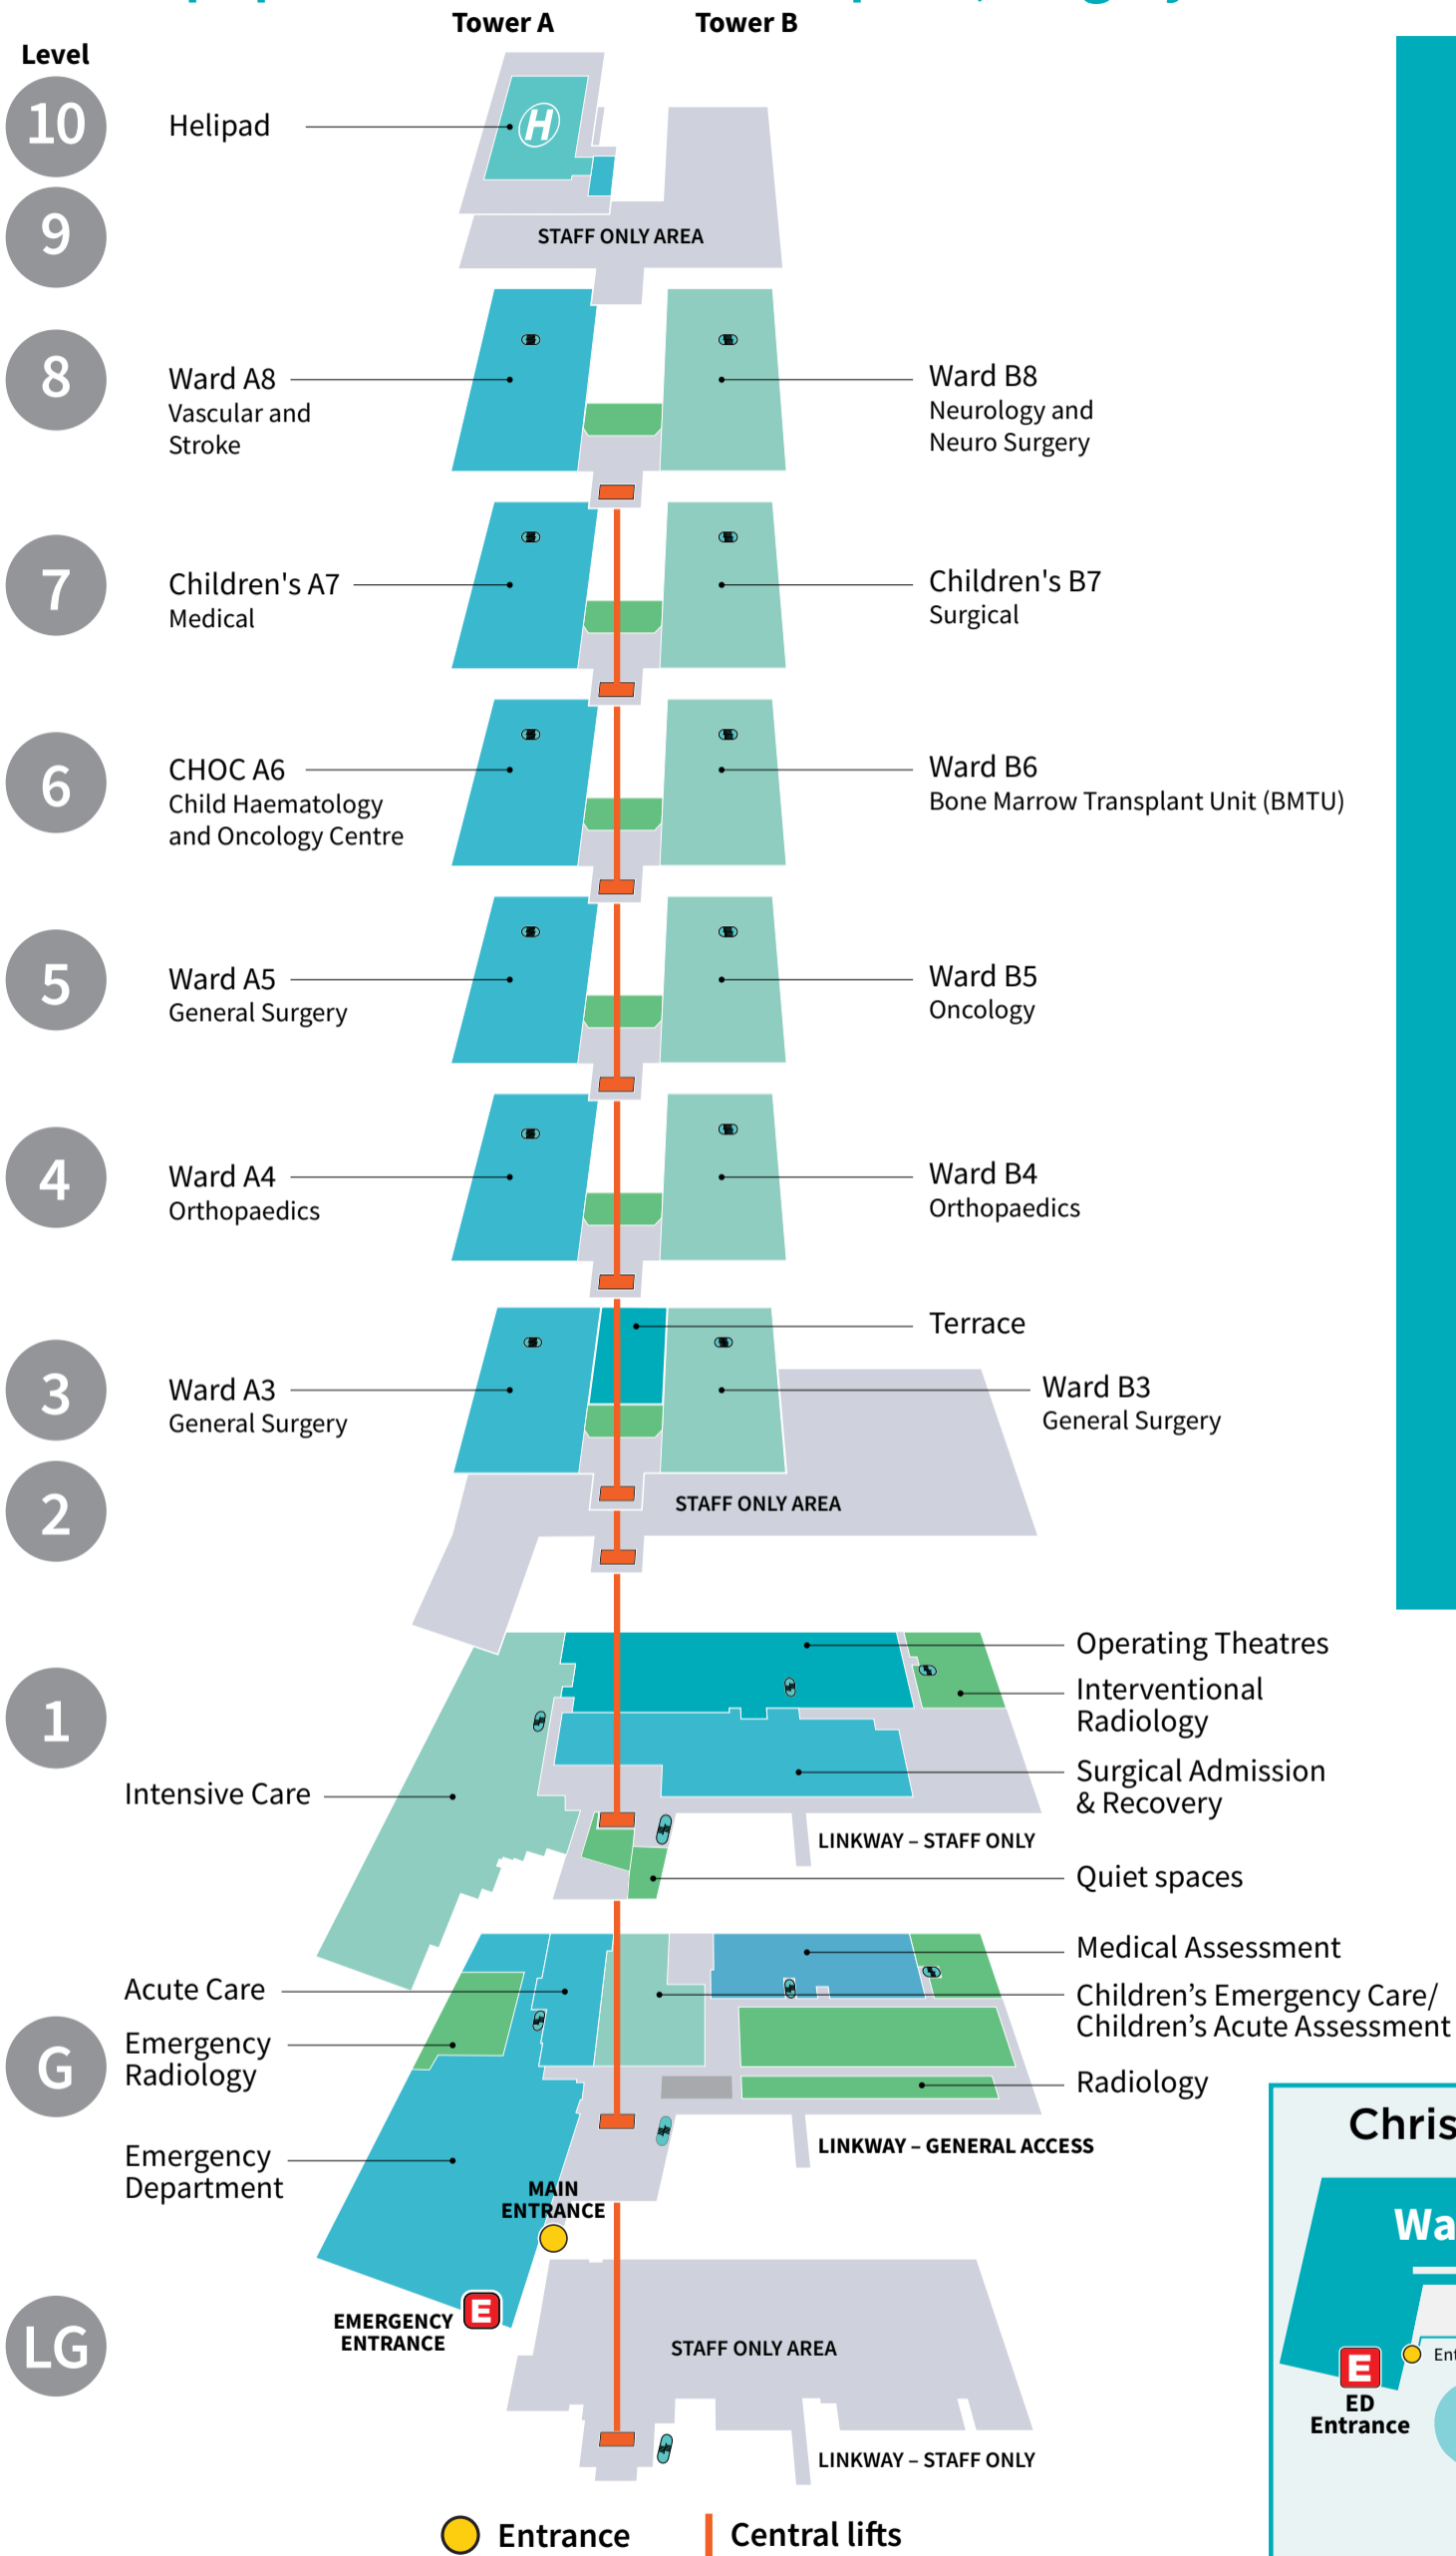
Tower A Tower B

Level

10 Helipad

9 STAFF ONLY AREA

8 Ward A8 Vascular and Stroke

Ward B8 Neurology and Neuro Surgery

7 Children's A7 Medical

Children's B7 Surgical

6 CHOC A6 Child Haematology and Oncology Centre

Ward B6 Bone Marrow Transplant Unit (BMTU)

5 Ward A5 General Surgery

Ward B5 Oncology

4 Ward A4 Orthopaedics

Ward B4 Orthopaedics

Terrace

3 Ward A3 General Surgery

Ward B3 General Surgery

2 STAFF ONLY AREA

Operating Theatres

Interventional Radiology

1 Intensive Care

Surgical Admission & Recovery

LINKWAY – STAFF ONLY

Quiet spaces

Medical Assessment

Acute Care

Children's Emergency Care/ Children's Acute Assessment

G Emergency Radiology

Radiology

LINKWAY – GENERAL ACCESS

Emergency Department

MAIN ENTRANCE

EMERGENCY ENTRANCE

LG STAFF ONLY AREA

LINKWAY – STAFF ONLY

Entrance Central lifts

Chris

Wa

ED Entrance

Ent